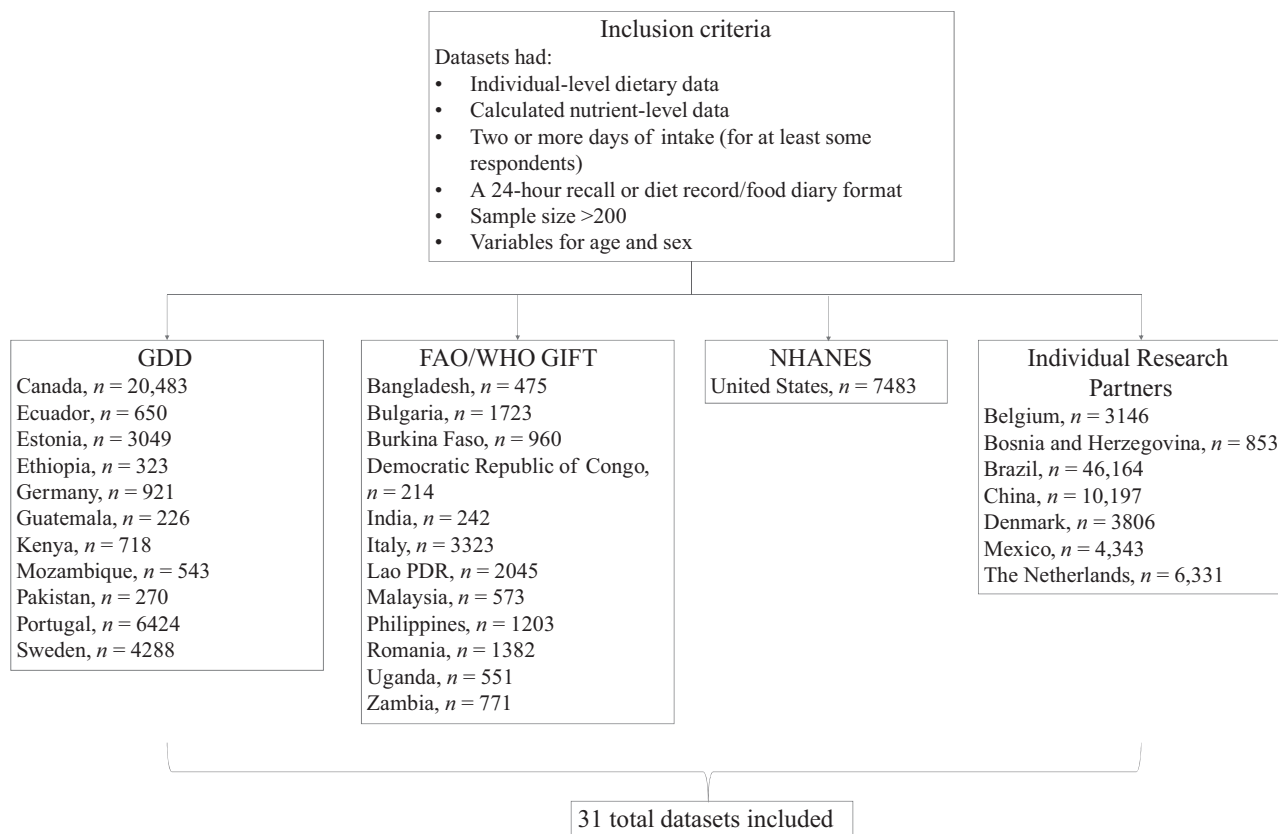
Inclusion criteria

Datasets had:
• Individual-level dietary data
• Calculated nutrient-level data
• Two or more days of intake (for at least some respondents)
• A 24-hour recall or diet record/food diary format
• Sample size >200
• Variables for age and sex

GDD
Canada, $n$ = 20,483
Ecuador, $n$ = 650
Estonia, $n$ = 3049
Ethiopia, $n$ = 323
Germany, $n$ = 921
Guatemala, $n$ = 226
Kenya, $n$ = 718
Mozambique, $n$ = 543
Pakistan, $n$ = 270
Portugal, $n$ = 6424
Sweden, $n$ = 4288

FAO/WHO GIFT
Bangladesh, $n$ = 475
Bulgaria, $n$ = 1723
Burkina Faso, $n$ = 960
Democratic Republic of Congo, $n$ = 214
India, $n$ = 242
Italy, $n$ = 3323
Lao PDR, $n$ = 2045
Malaysia, $n$ = 573
Philippines, $n$ = 1203
Romania, $n$ = 1382
Uganda, $n$ = 551
Zambia, $n$ = 771

NHANES
United States, $n$ = 7483

Individual Research Partners
Belgium, $n$ = 3146
Bosnia and Herzegovina, $n$ = 853
Brazil, $n$ = 46,164
China, $n$ = 10,197
Denmark, $n$ = 3806
Mexico, $n$ = 4,343
The Netherlands, $n$ = 6,331

31 total datasets included